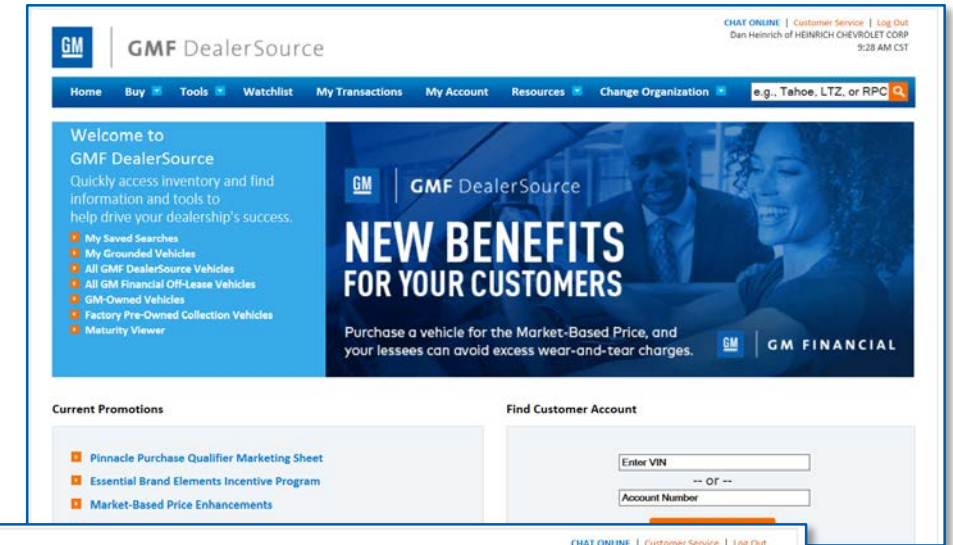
GM GMF DealerSource

CHAT ONLINE | Customer Service | Log Out
Dan Heinrich of HEINRICH CHEVROLET CORP
9:28 AM CST

Home Buy Tools Watchlist My Transactions My Account Resources Change Organization e.g., Tahoe, LTZ, or RPC

Welcome to GMF DealerSource
Quickly access inventory and find information and tools to help drive your dealership's success.

My Saved Searches
My Grounded Vehicles
All GMF DealerSource Vehicles
All GM Financial Off-Lease Vehicles
GM-Owned Vehicles
Factory Pre-Owned Collection Vehicles
Maturity Viewer

GM GMF DealerSource
NEW BENEFITS FOR YOUR CUSTOMERS
Purchase a vehicle for the Market-Based Price, and your lessees can avoid excess wear-and-tear charges.
GM GM FINANCIAL

Current Promotions
Pinnacle Purchase Qualifier Marketing Sheet
Essential Brand Elements Incentive Program
Market-Based Price Enhancements

Find Customer Account
Enter VIN
-- or --
Account Number

CHAT ONLINE | Customer Service | Log Out